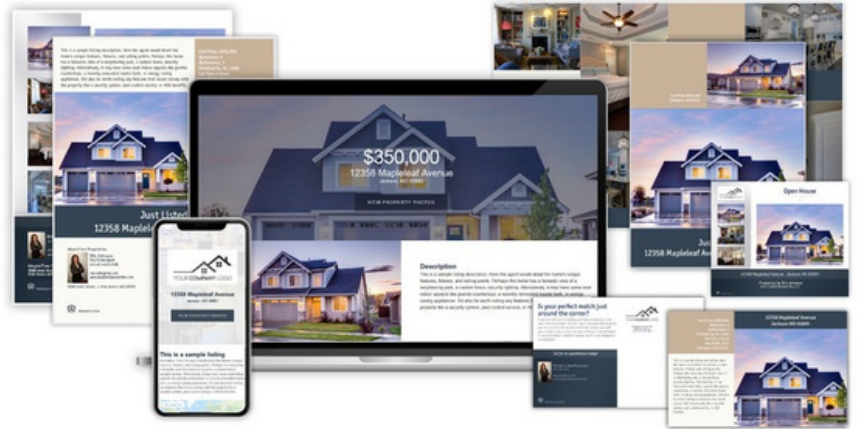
$350,000
12358 Mapleleaf Avenue
Jackson, MO 63000

VIEW PROPERTY PHOTOS

Description

This is a sample listing description. Here the agent would detail the home's unique features, fixtures, and selling points. Perhaps this home has a fantastic view of a neighboring park, a custom fence, security lighting. Alternatively, it may have some real indoor aspects like granite countertops, a recently renovated master bath, or energy saving appliances.

Just Listed
12358 Mapleleaf Ave

YOUR COMPANY LOGO
12358 Mapleleaf Avenue
VIEW PROPERTY PHOTOS
This is a sample listing

Open House

Is your perfect match just around the corner?

12358 Mapleleaf Avenue
Jackson, MO 63000